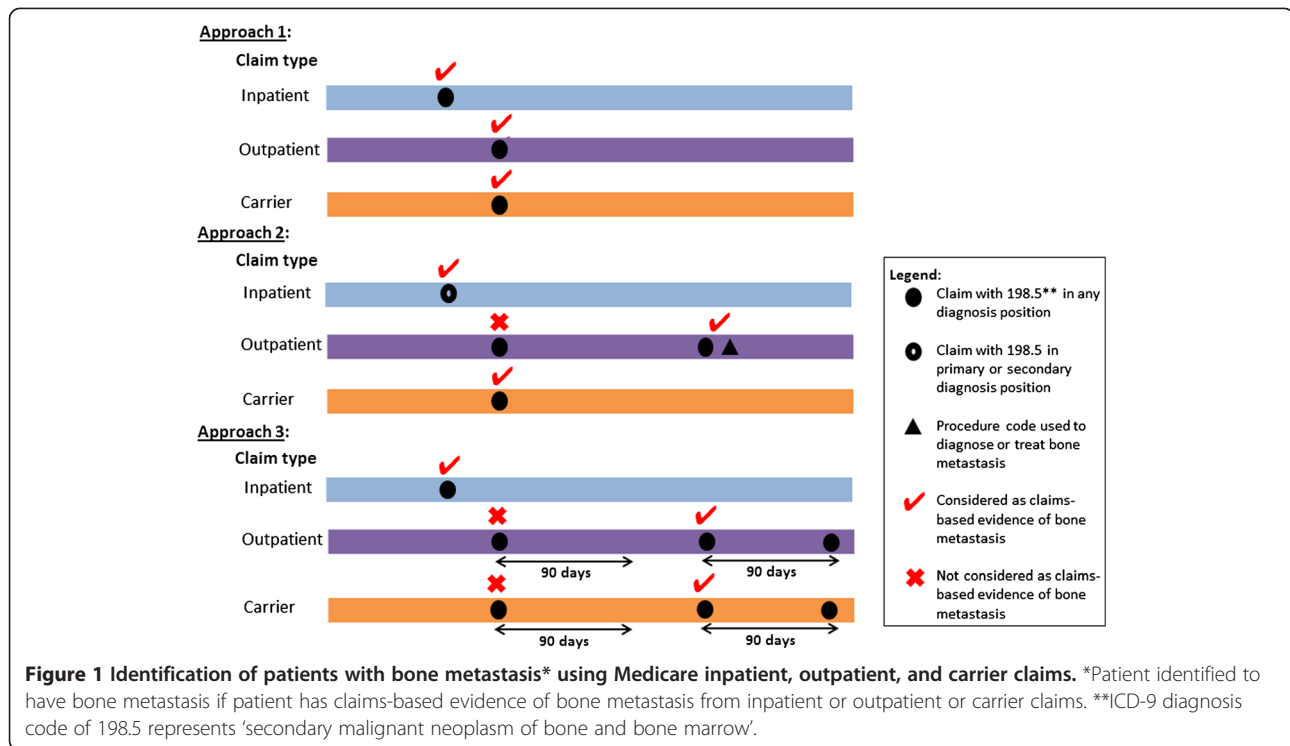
Approach 1:

Claim type

Inpatient

Outpatient

Carrier

Approach 2:

Claim type

Inpatient

Outpatient

Carrier

Approach 3:

Claim type

Inpatient

Outpatient

90 days

90 days

Carrier

90 days

90 days

Legend:

Claim with 198.5** in any diagnosis position

Claim with 198.5 in primary or secondary diagnosis position

Procedure code used to diagnose or treat bone metastasis

Considered as claims-based evidence of bone metastasis

Not considered as claims-based evidence of bone metastasis

Figure 1 Identification of patients with bone metastasis* using Medicare inpatient, outpatient, and carrier claims. *Patient identified to have bone metastasis if patient has claims-based evidence of bone metastasis from inpatient or outpatient or carrier claims. **ICD-9 diagnosis code of 198.5 represents 'secondary malignant neoplasm of bone and bone marrow'.